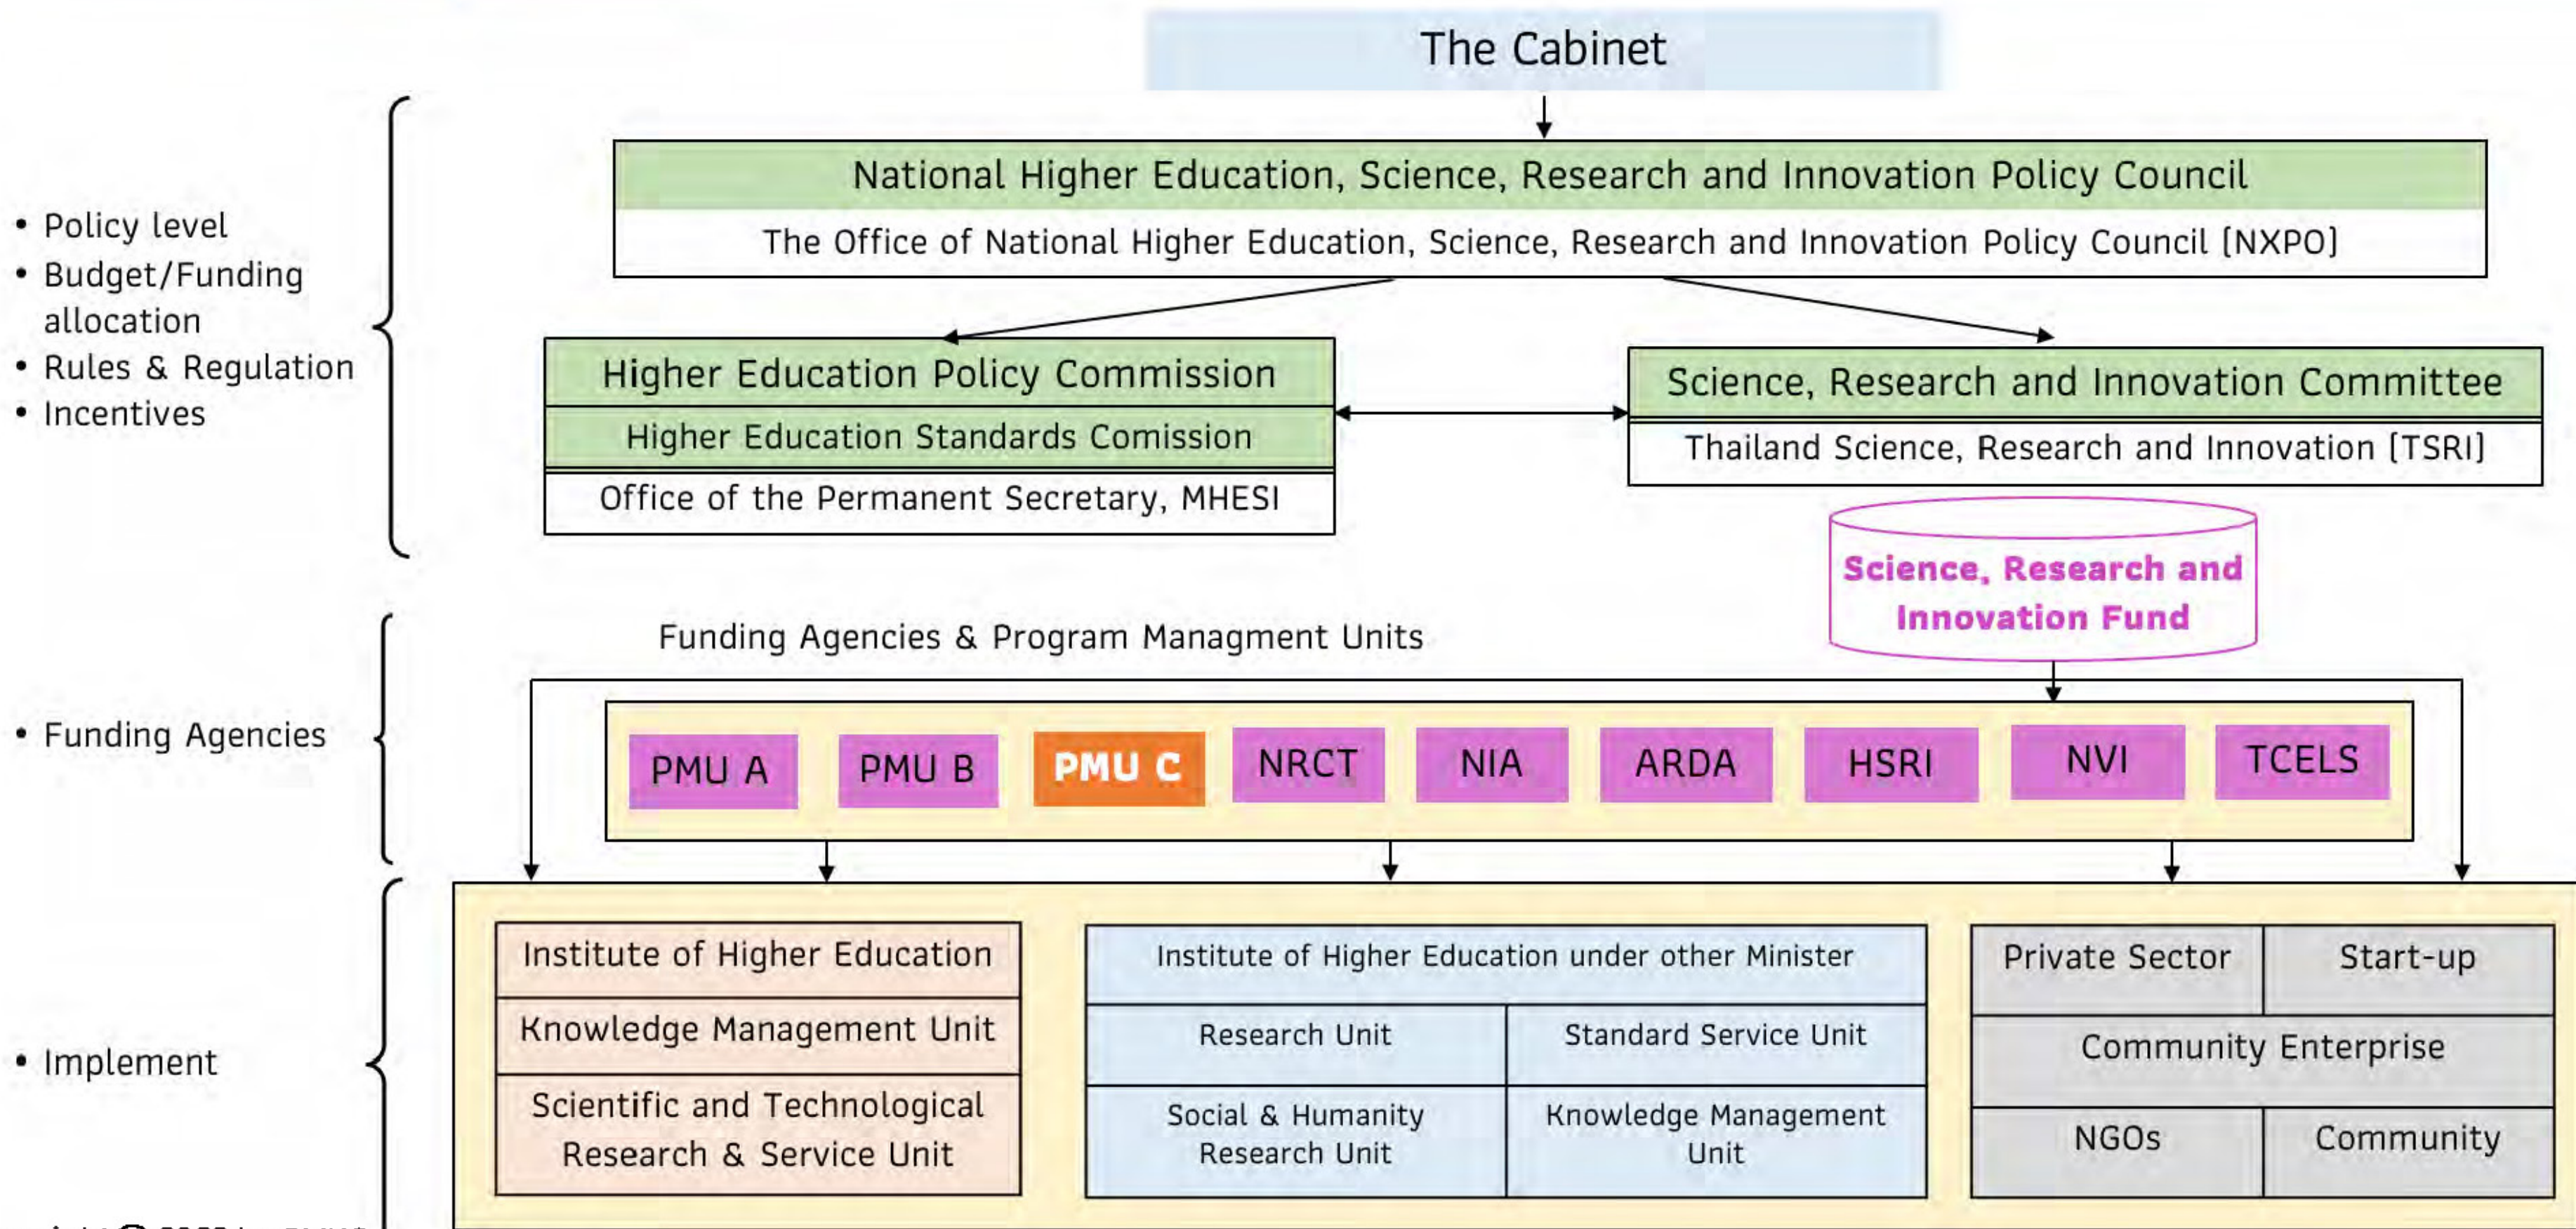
The Cabinet

National Higher Education, Science, Research and Innovation Policy Council

The Office of National Higher Education, Science, Research and Innovation Policy Council (NXPO)

• Policy level
• Budget/Funding allocation
• Rules & Regulation
• Incentives

Higher Education Policy Commission

Higher Education Standards Comission

Office of the Permanent Secretary, MHESI

Science, Research and Innovation Committee

Thailand Science, Research and Innovation (TSRI)

Science, Research and Innovation Fund

Funding Agencies & Program Managment Units

• Funding Agencies

| PMU A | PMU B | PMU C | NRCT | NIA | ARDA | HSRI | NVI | TCELS |
|---|---|---|---|---|---|---|---|---|

• Implement

Institute of Higher Education

Knowledge Management Unit

Scientific and Technological Research & Service Unit

Institute of Higher Education under other Minister

Research Unit

Standard Service Unit

Social & Humanity Research Unit

Knowledge Management Unit

Private Sector

Start-up

Community Enterprise

NGOs

Community

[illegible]